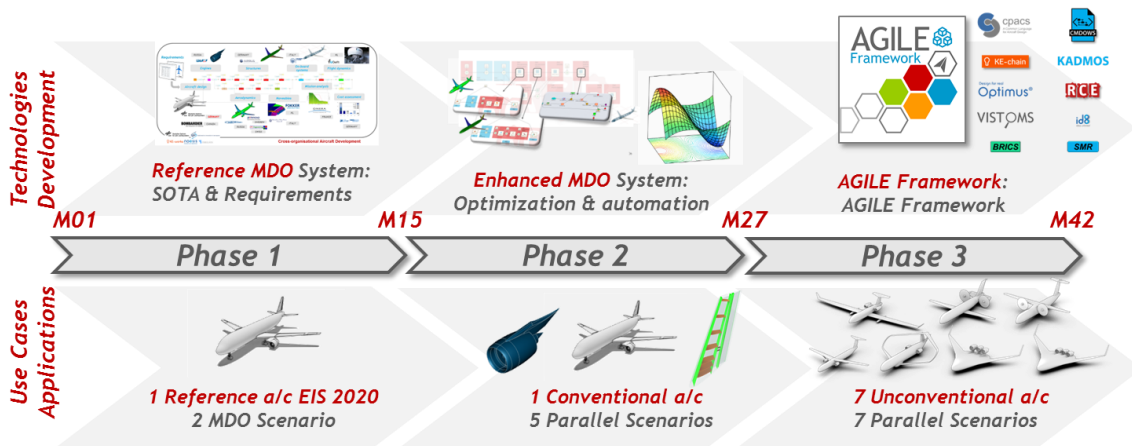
Technologies Development

Reference MDO System:
SOTA & Requirements

Enhanced MDO System:
Optimization & automation

AGILE Framework

cpacs
CMDOWS
KE-chain
KADMOS
Optimus
RCE
VISTOMS
id8
BRICS
SMR

AGILE Framework:
AGILE Framework

M01
M15
M27
M42

Phase 1
Phase 2
Phase 3

Use Cases Applications

1 Reference a/c EIS 2020
2 MDO Scenario

1 Conventional a/c
5 Parallel Scenarios

7 Unconventional a/c
7 Parallel Scenarios